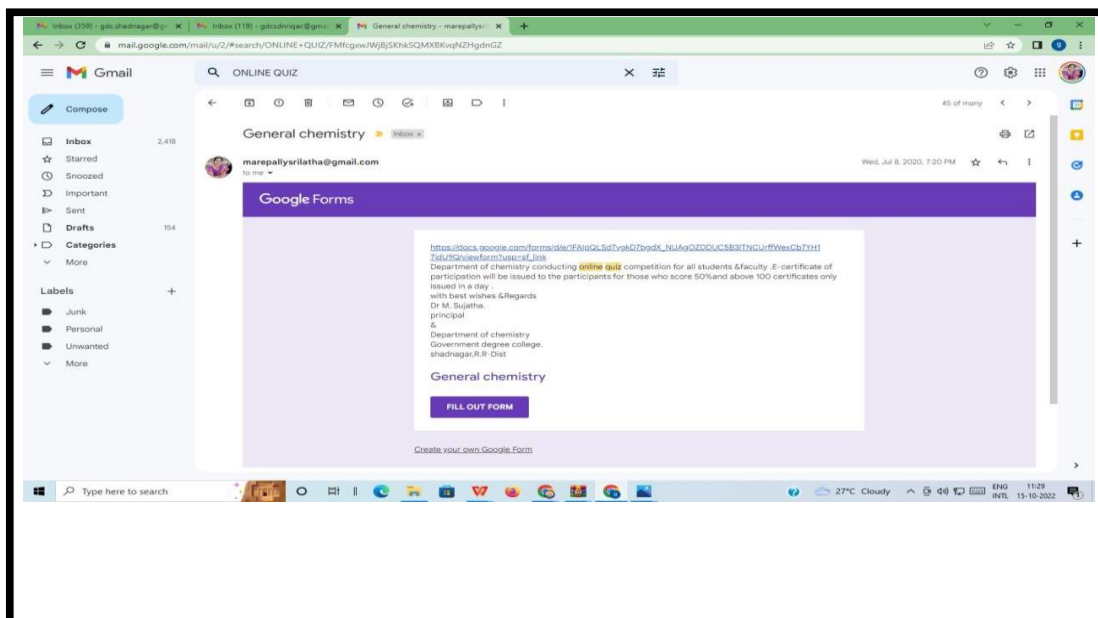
Inbox (359) - gdc.shadnagar@g... | Inbox (118) - gdcsdnrsjac@gma... | General chemistry - marepallysr... | +

mail.google.com/mail/u/2/#search/ONLINE+QUIZ/FMfcgxwJWjBjSKhkSQMXBKvqNZHgdnGZ

Gmail

ONLINE QUIZ

Compose

Inbox 2,418
Starred
Snoozed
Important
Sent
Drafts 154
Categories
More

Labels +
Junk
Personal
Unwanted
More

45 of many

General chemistry Inbox ×

marepallysrilatha@gmail.com
to me

Wed, Jul 8, 2020, 7:20 PM

Google Forms

https://docs.google.com/forms/d/e/1FAIpQLSd7vgkD7bgdX_NUAgOZDDUC5B3ITNCUrffWexCb7YH17dU9Q/viewform?usp=sf_link
Department of chemistry conducting online quiz competition for all students &faculty .E-certificate of participation will be issued to the participants for those who score 50%and above 100 certificates only issued in a day .
with best wishes &Regards
Dr M. Sujatha.
principal
&
Department of chemistry
Government degree college.
shadnagar,R.R-Dist

General chemistry

FILL OUT FORM

Create your own Google Form

Type here to search

27°C Cloudy ENG INTL 11:29 15-10-2022